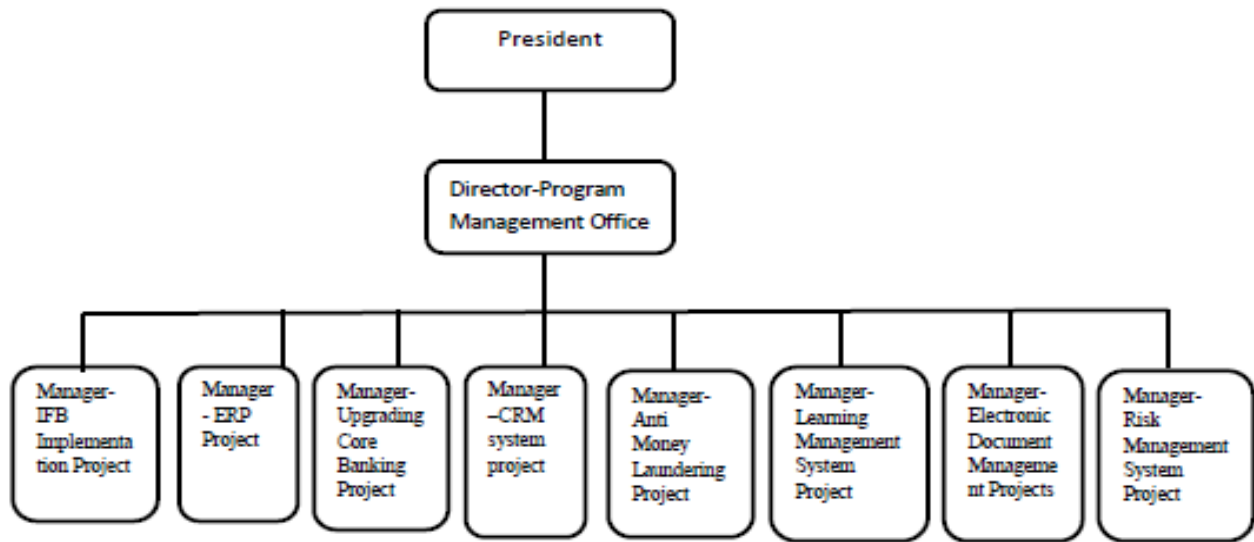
President

Director-Program Management Office

Manager-IFB Implementation Project

Manager - ERP Project

Manager-Upgrading Core Banking Project

Manager –CRM system project

Manager-Anti Money Laundering Project

Manager-Learning Management System Project

Manager-Electronic Document Management Projects

Manager-Risk Management System Project